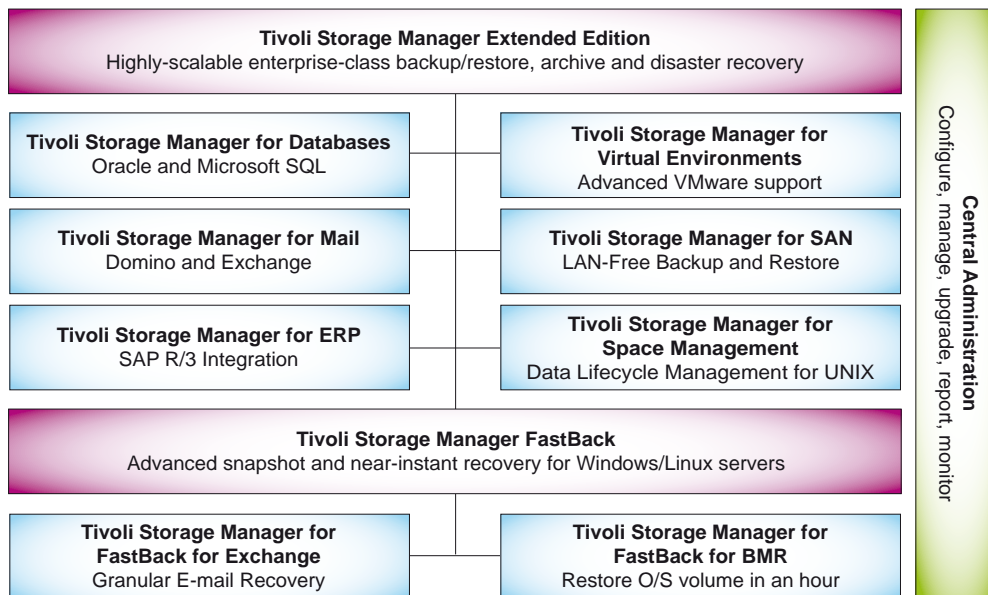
Tivoli Storage Manager Extended Edition
Highly-scalable enterprise-class backup/restore, archive and disaster recovery

Tivoli Storage Manager for Databases
Oracle and Microsoft SQL

Tivoli Storage Manager for Virtual Environments
Advanced VMware support

Tivoli Storage Manager for Mail
Domino and Exchange

Tivoli Storage Manager for SAN
LAN-Free Backup and Restore

Tivoli Storage Manager for ERP
SAP R/3 Integration

Tivoli Storage Manager for Space Management
Data Lifecycle Management for UNIX

Tivoli Storage Manager FastBack
Advanced snapshot and near-instant recovery for Windows/Linux servers

Tivoli Storage Manager for FastBack for Exchange
Granular E-mail Recovery

Tivoli Storage Manager for FastBack for BMR
Restore O/S volume in an hour

Central Administration
Configure, manage, upgrade, report, monitor